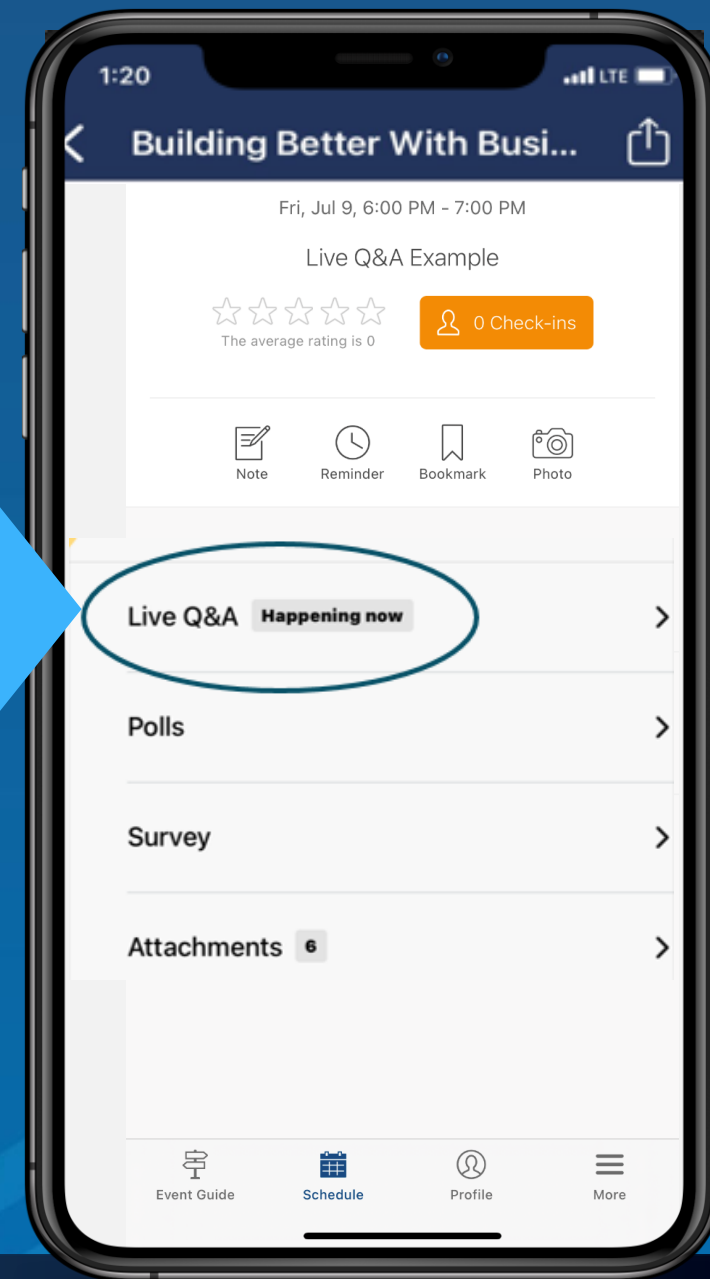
1:20

LTE

Building Better With Busi...

Fri, Jul 9, 6:00 PM - 7:00 PM

Live Q&A Example

The average rating is 0

0 Check-ins

Note

Reminder

Bookmark

Photo

Live Q&A Happening now

Polls

Survey

Attachments 6

Event Guide

Schedule

Profile

More